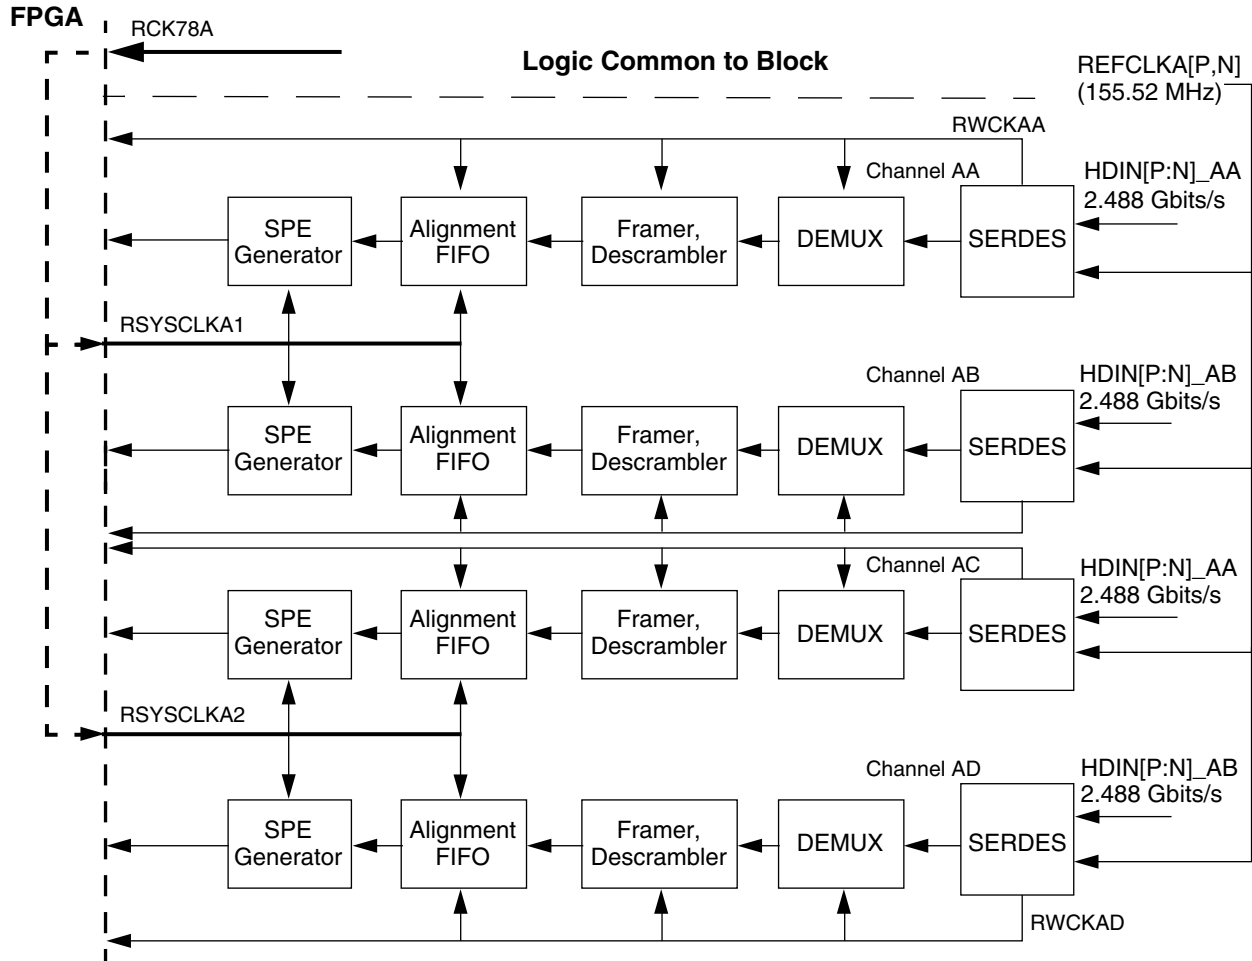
FPGA

RCK78A

Logic Common to Block

REFCLKA[P,N]
(155.52 MHz)

RWCKAA

Channel AA

HDIN[P:N]_AA
2.488 Gbits/s

SPE Generator

Alignment FIFO

Framer, Descrambler

DEMUX

SERDES

RSYSCLKA1

Channel AB

HDIN[P:N]_AB
2.488 Gbits/s

SPE Generator

Alignment FIFO

Framer, Descrambler

DEMUX

SERDES

Channel AC

HDIN[P:N]_AA
2.488 Gbits/s

SPE Generator

Alignment FIFO

Framer, Descrambler

DEMUX

SERDES

RSYSCLKA2

Channel AD

HDIN[P:N]_AB
2.488 Gbits/s

SPE Generator

Alignment FIFO

Framer, Descrambler

DEMUX

SERDES

RWCKAD